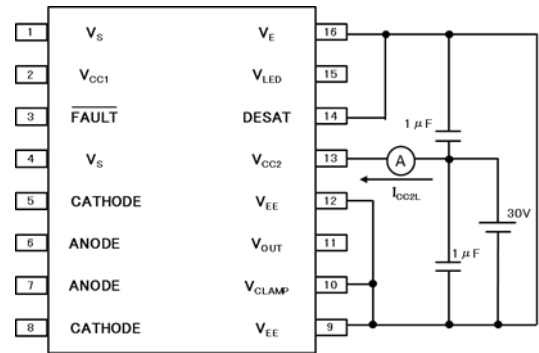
1 $V_S$
2 $V_{CC1}$
3 $\overline{FAULT}$
4 $V_S$
5 CATHODE
6 ANODE
7 ANODE
8 CATHODE

16 $V_E$
15 $V_{LED}$
14 DESAT
13 $V_{CC2}$
12 $V_{EE}$
11 $V_{OUT}$
10 $V_{CLAMP}$
9 $V_{EE}$

1 $\mu$F
A
$I_{CC2L}$
30V
1 $\mu$F